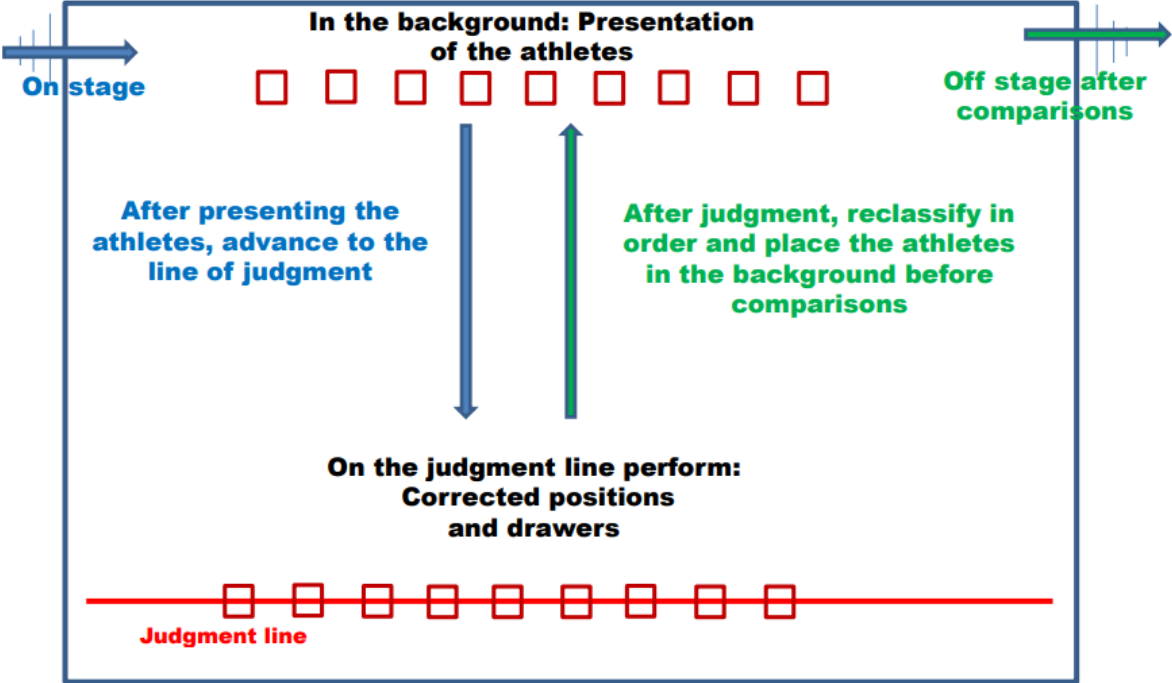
In the background: Presentation of the athletes

On stage

Off stage after comparisons

After presenting the athletes, advance to the line of judgment

After judgment, reclassify in order and place the athletes in the background before comparisons

On the judgment line perform: Corrected positions and drawers

Judgment line